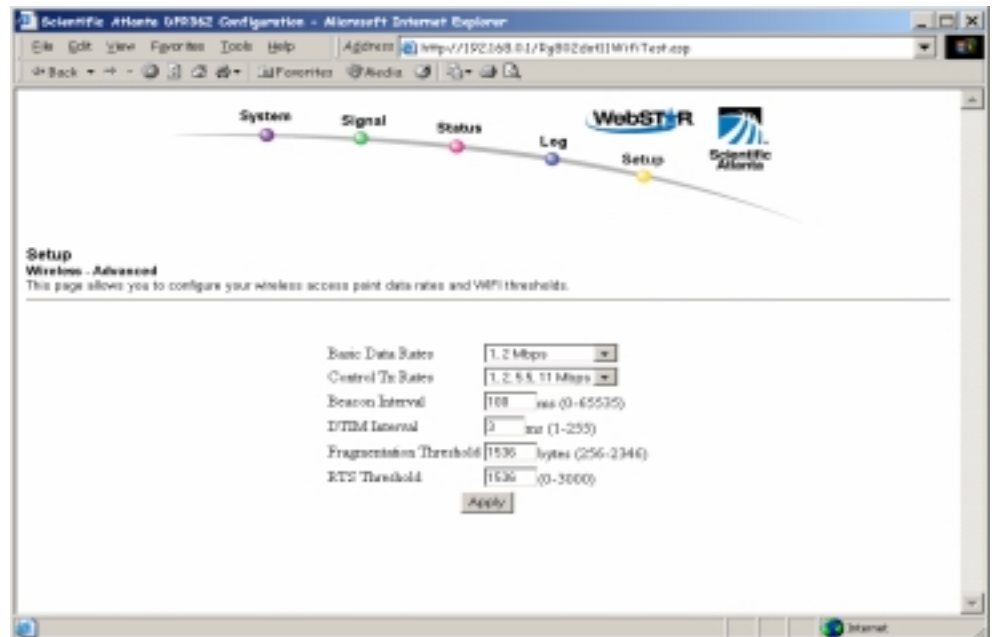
Scientific Atlanta DPR962 Configuration - Microsoft Internet Explorer

File Edit View Favorites Tools Help

Address http://192.168.0.1/Rg802dot11WiFiTest.asp

Back Favorites Media

System Signal Status Log Setup

WebSTAR

Scientific Atlanta

Setup

Wireless - Advanced

This page allows you to configure your wireless access point data rates and WiFi thresholds.

Basic Data Rates 1, 2 Mbps

Control Tx Rates 1, 2, 5.5, 11 Mbps

Beacon Interval 100 ms (0-65535)

DTIM Interval 3 ms (1-255)

Fragmentation Threshold 1536 bytes (256-2346)

RTS Threshold 1536 (0-3000)

Apply

Internet